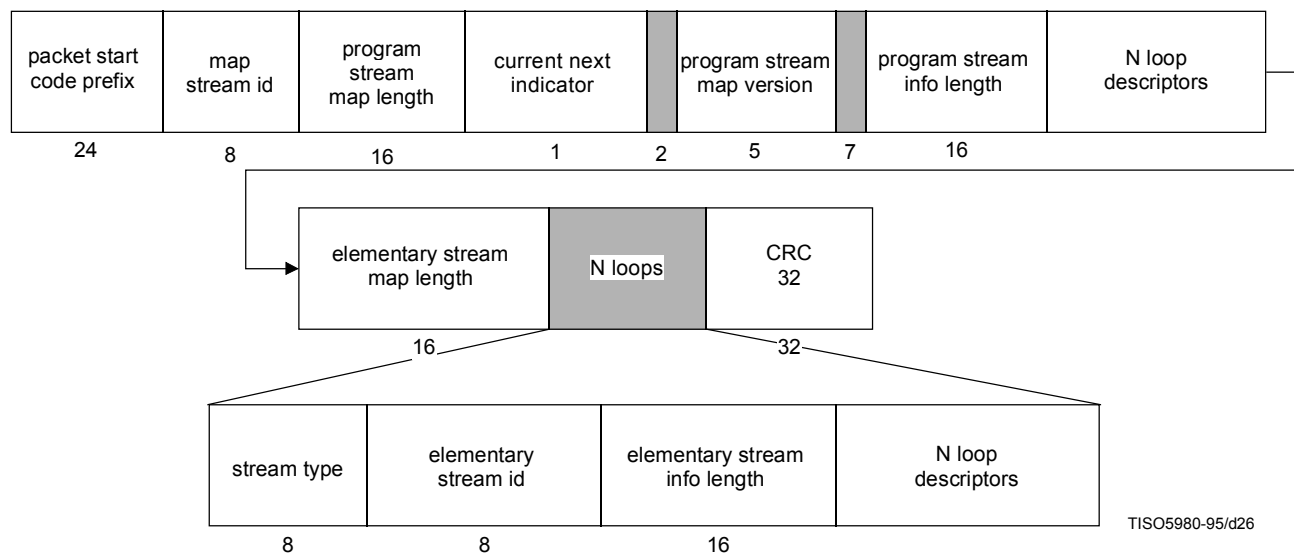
packet start code prefix

map stream id

program stream map length

current next indicator

program stream map version

program stream info length

N loop descriptors

24

8

16

1

2

5

7

16

elementary stream map length

N loops

CRC 32

16

32

stream type

elementary stream id

elementary stream info length

N loop descriptors

TISO5980-95/d26

8

8

16